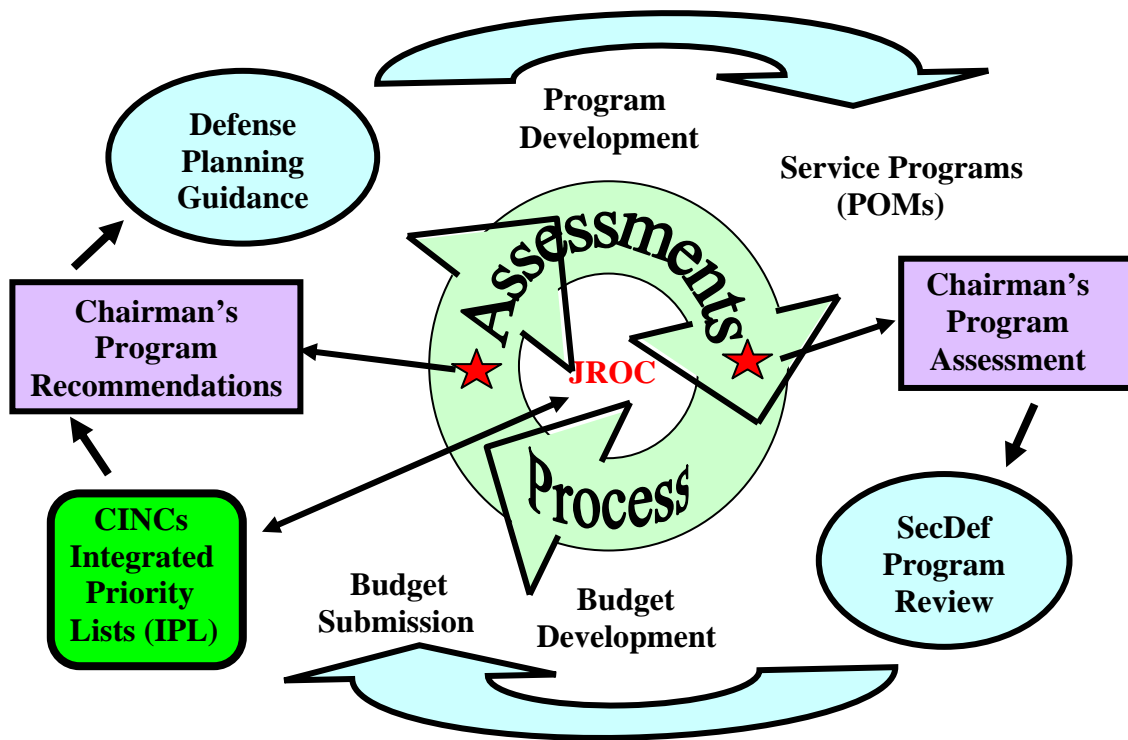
Defense Planning Guidance

Program Development

Service Programs (POMs)

Chairman's Program Recommendations

Assessments

JROC

Process

Chairman's Program Assessment

CINCs Integrated Priority Lists (IPL)

SecDef Program Review

Budget Submission

Budget Development